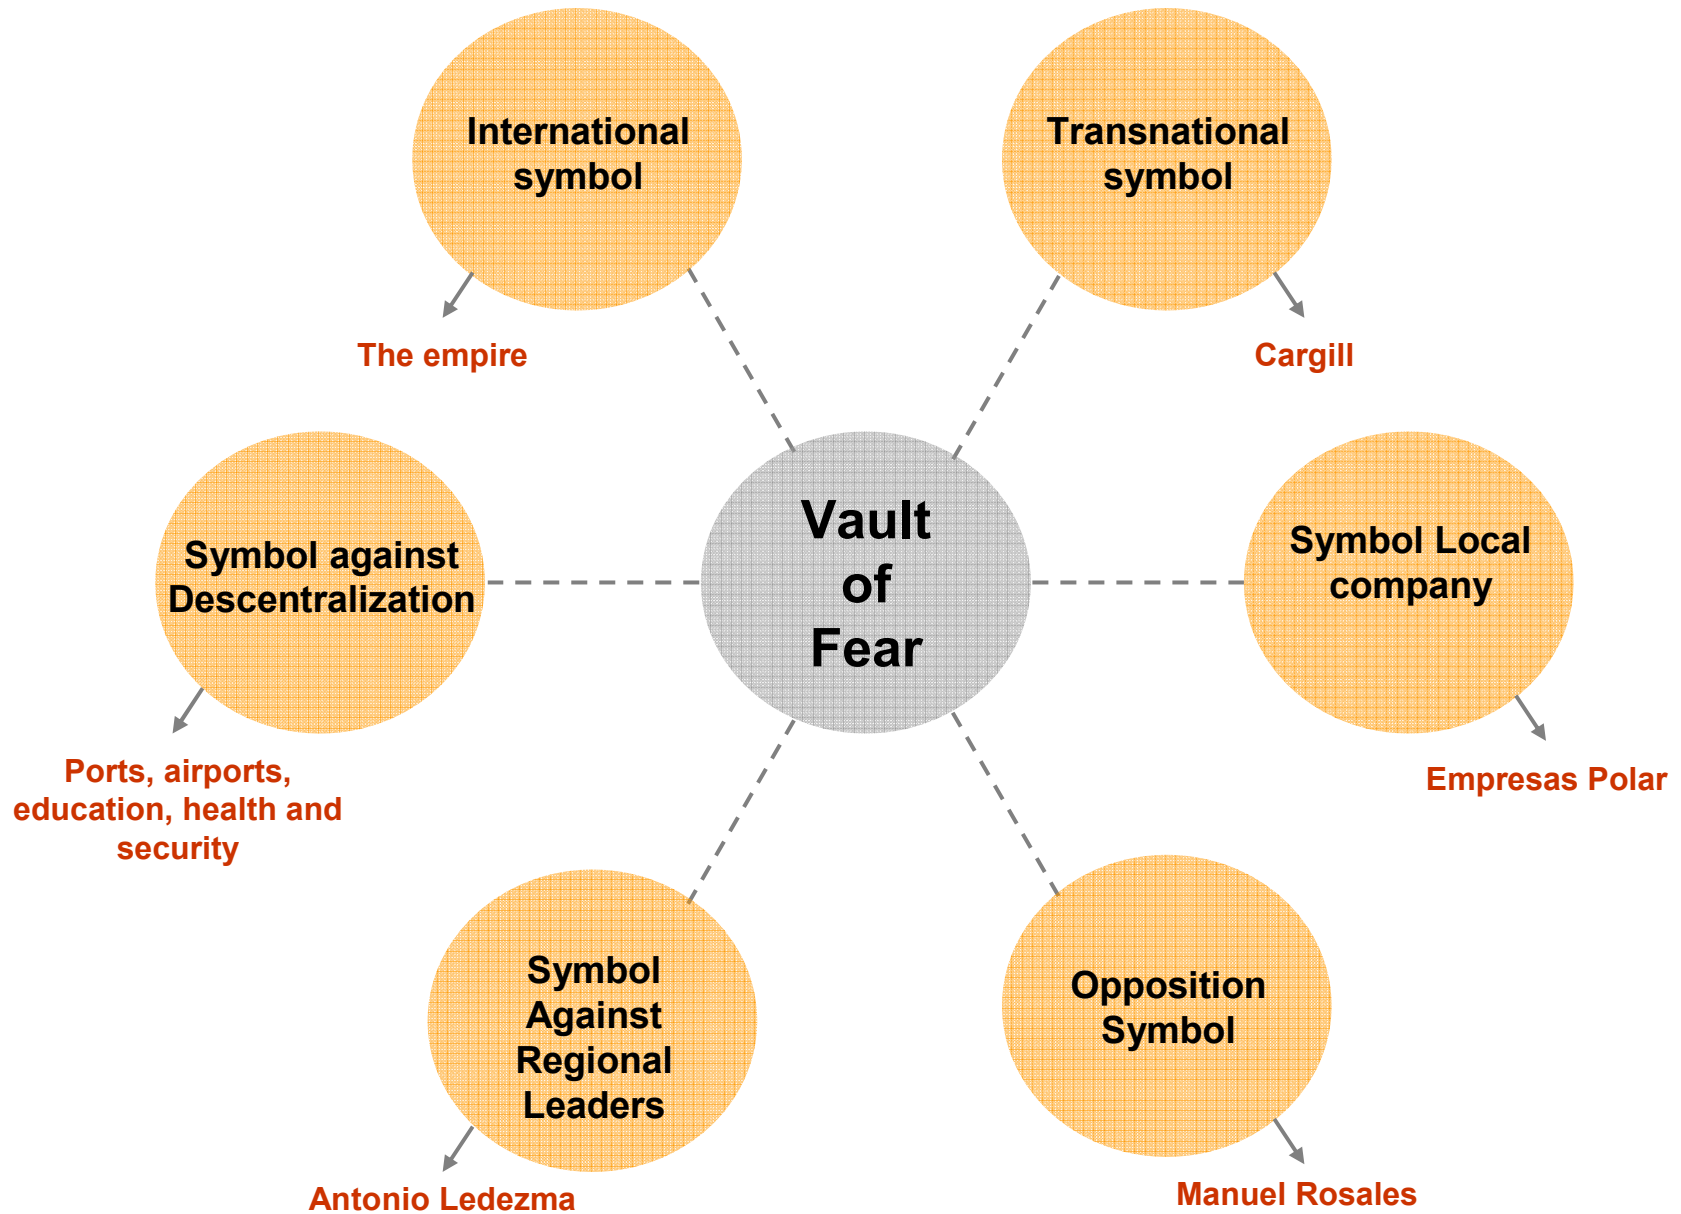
International symbol

The empire

Transnational symbol

Cargill

Vault of Fear

Symbol against Descentralization

Ports, airports, education, health and security

Symbol Local company

Empresas Polar

Symbol Against Regional Leaders

Antonio Ledezma

Opposition Symbol

Manuel Rosales